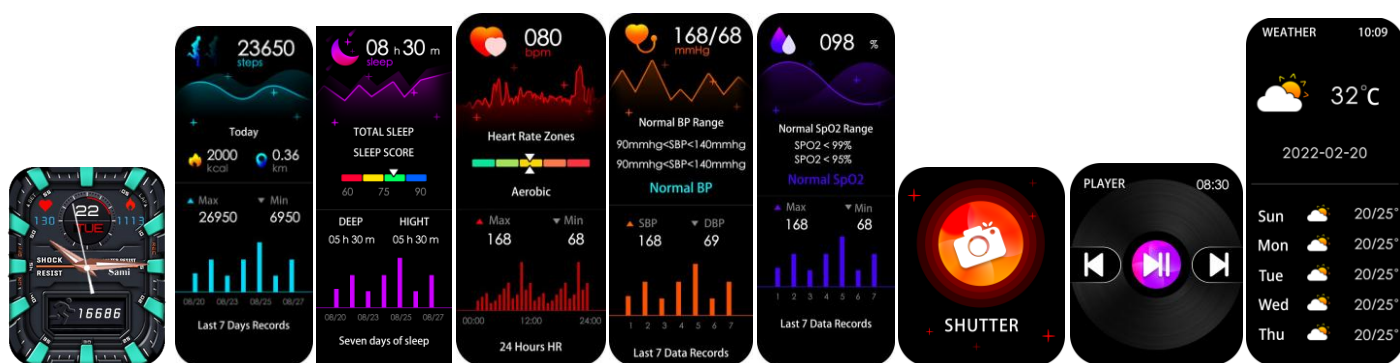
130
22
TUE
1113
SHOCK
RESIST
Sami
16686

23650
steps
Today
2000
kcal
0.36
km
Max
26950
Min
6950
08/20 08/23 08/25 08/27
Last 7 Days Records

08 h 30 m
sleep
TOTAL SLEEP
SLEEP SCORE
60 75 90
DEEP
05 h 30 m
HIGHT
05 h 30 m
08/20 08/23 08/25 08/27
Seven days of sleep

080
bpm
Heart Rate Zones
Aerobic
Max
168
Min
68
00:00 12:00 24:00
24 Hours HR

168/68
mmHg
Normal BP Range
90mmhg<SBP<140mmhg
90mmhg<SBP<140mmhg
Normal BP
SBP
168
DBP
69
1 2 3 4 5 6 7
Last 7 Data Records

098 %
Normal SpO2 Range
SPO2 < 99%
SPO2 < 95%
Normal SpO2
Max
168
Min
68
1 2 3 4 5 6 7
Last 7 Data Records

SHUTTER

PLAYER
08:30

WEATHER
10:09
32°C
2022-02-20
Sun 20/25°
Mon 20/25°
Tue 20/25°
Wed 20/25°
Thu 20/25°